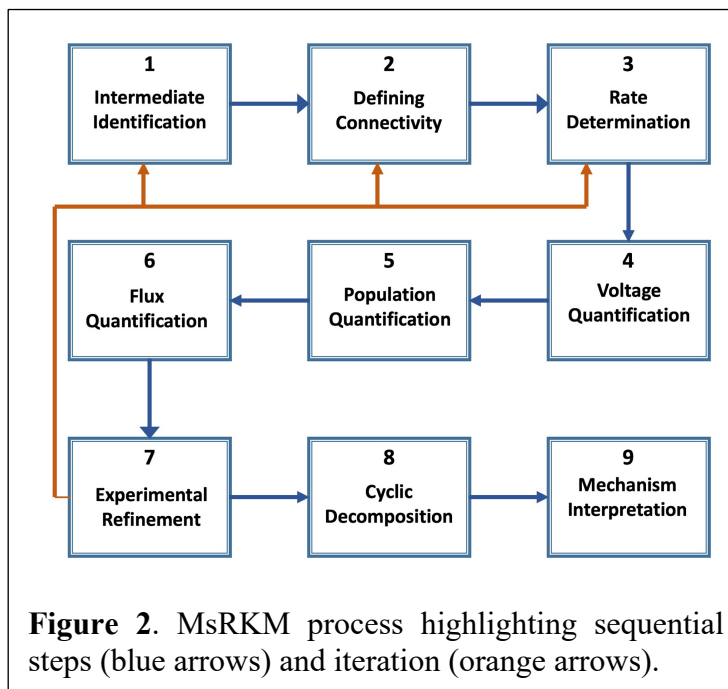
1
Intermediate Identification

2
Defining Connectivity

3
Rate Determination

6
Flux Quantification

5
Population Quantification

4
Voltage Quantification

7
Experimental Refinement

8
Cyclic Decomposition

9
Mechanism Interpretation

**Figure 2**. MsRKM process highlighting sequential steps (blue arrows) and iteration (orange arrows).